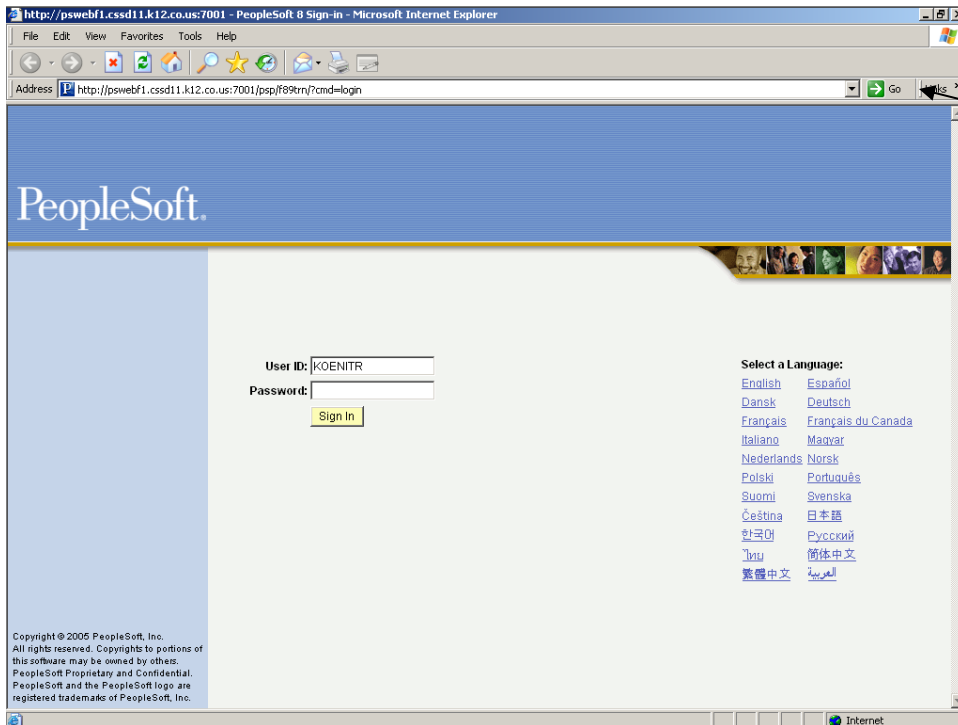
http://pswebf1.cssd11.k12.co.us:7001 - PeopleSoft 8 Sign-in - Microsoft Internet Explorer

File Edit View Favorites Tools Help

Address http://pswebf1.cssd11.k12.co.us:7001/psp/f89trn/?cmd=login

Go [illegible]ks

PeopleSoft.

User ID: KOENITR
Password:
Sign In

Select a Language:

| | |
|---|---|
| English | Español |
| Dansk | Deutsch |
| Français | Français du Canada |
| Italiano | Magyar |
| Nederlands | Norsk |
| Polski | Português |
| Suomi | Svenska |
| Čeština | 日本語 |
| 한국어 | Русский |
| ไทย | 简体中文 |
| 繁體中文 | العربية |

Copyright © 2005 PeopleSoft, Inc. All rights reserved. Copyrights to portions of this software may be owned by others. PeopleSoft Proprietary and Confidential. PeopleSoft and the PeopleSoft logo are registered trademarks of PeopleSoft, Inc.

Internet